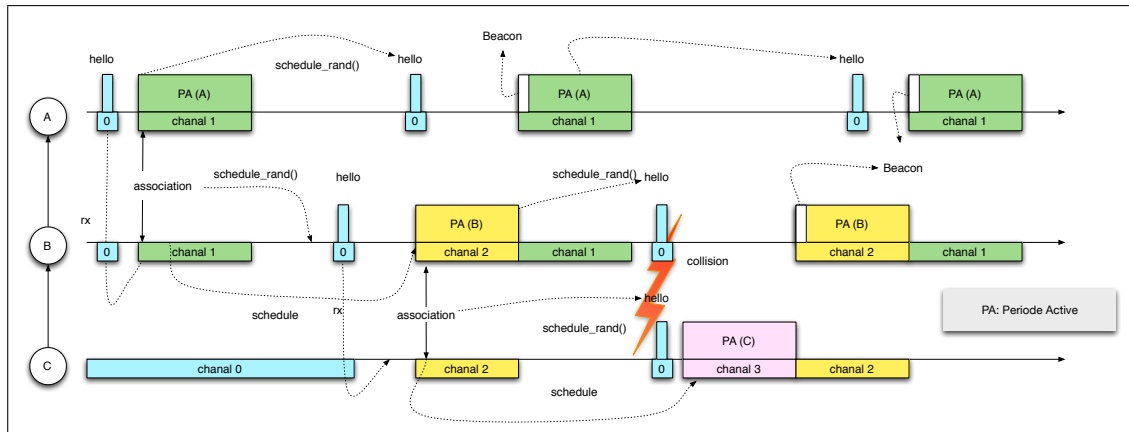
hello
schedule_rand()
hello
Beacon
hello
A
0
PA (A)
chanal 1
0
PA (A)
chanal 1
0
PA (A)
chanal 1
association
schedule_rand()
hello
schedule_rand()
hello
Beacon
rx
B
0
chanal 1
0
PA (B)
chanal 2
chanal 1
0
collision
PA (B)
chanal 2
chanal 1
schedule
rx
association
hello
schedule_rand()
PA: Periode Active
C
chanal 0
chanal 2
0
PA (C)
chanal 3
chanal 2
schedule